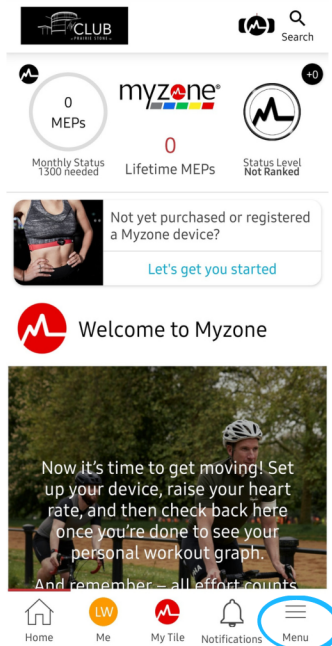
CLUB
PRAIRIE STONE

Search

0
MEPs

myzone®

+0

Monthly Status
1300 needed

0
Lifetime MEPs

Status Level
Not Ranked

Not yet purchased or registered a Myzone device?

Let's get you started

Welcome to Myzone

Now it's time to get moving! Set up your device, raise your heart rate, and then check back here once you're done to see your personal workout graph.

And remember – all effort counts

Home
LW
Me
My Tile
Notifications
Menu